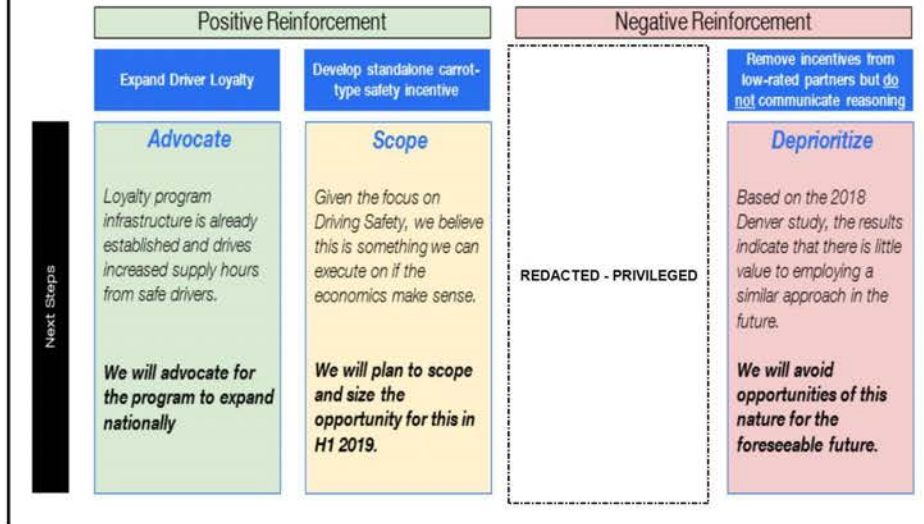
Positive Reinforcement

Negative Reinforcement

Next Steps

Expand Driver Loyalty

Develop standalone carrot-type safety incentive

Remove incentives from low-rated partners but do not communicate reasoning

Advocate

Loyalty program infrastructure is already established and drives increased supply hours from safe drivers.

We will advocate for the program to expand nationally

Scope

Given the focus on Driving Safety, we believe this is something we can execute on if the economics make sense.

We will plan to scope and size the opportunity for this in H1 2019.

REDACTED - PRIVILEGED

Deprioritize

Based on the 2018 Denver study, the results indicate that there is little value to employing a similar approach in the future.

We will avoid opportunities of this nature for the foreseeable future.